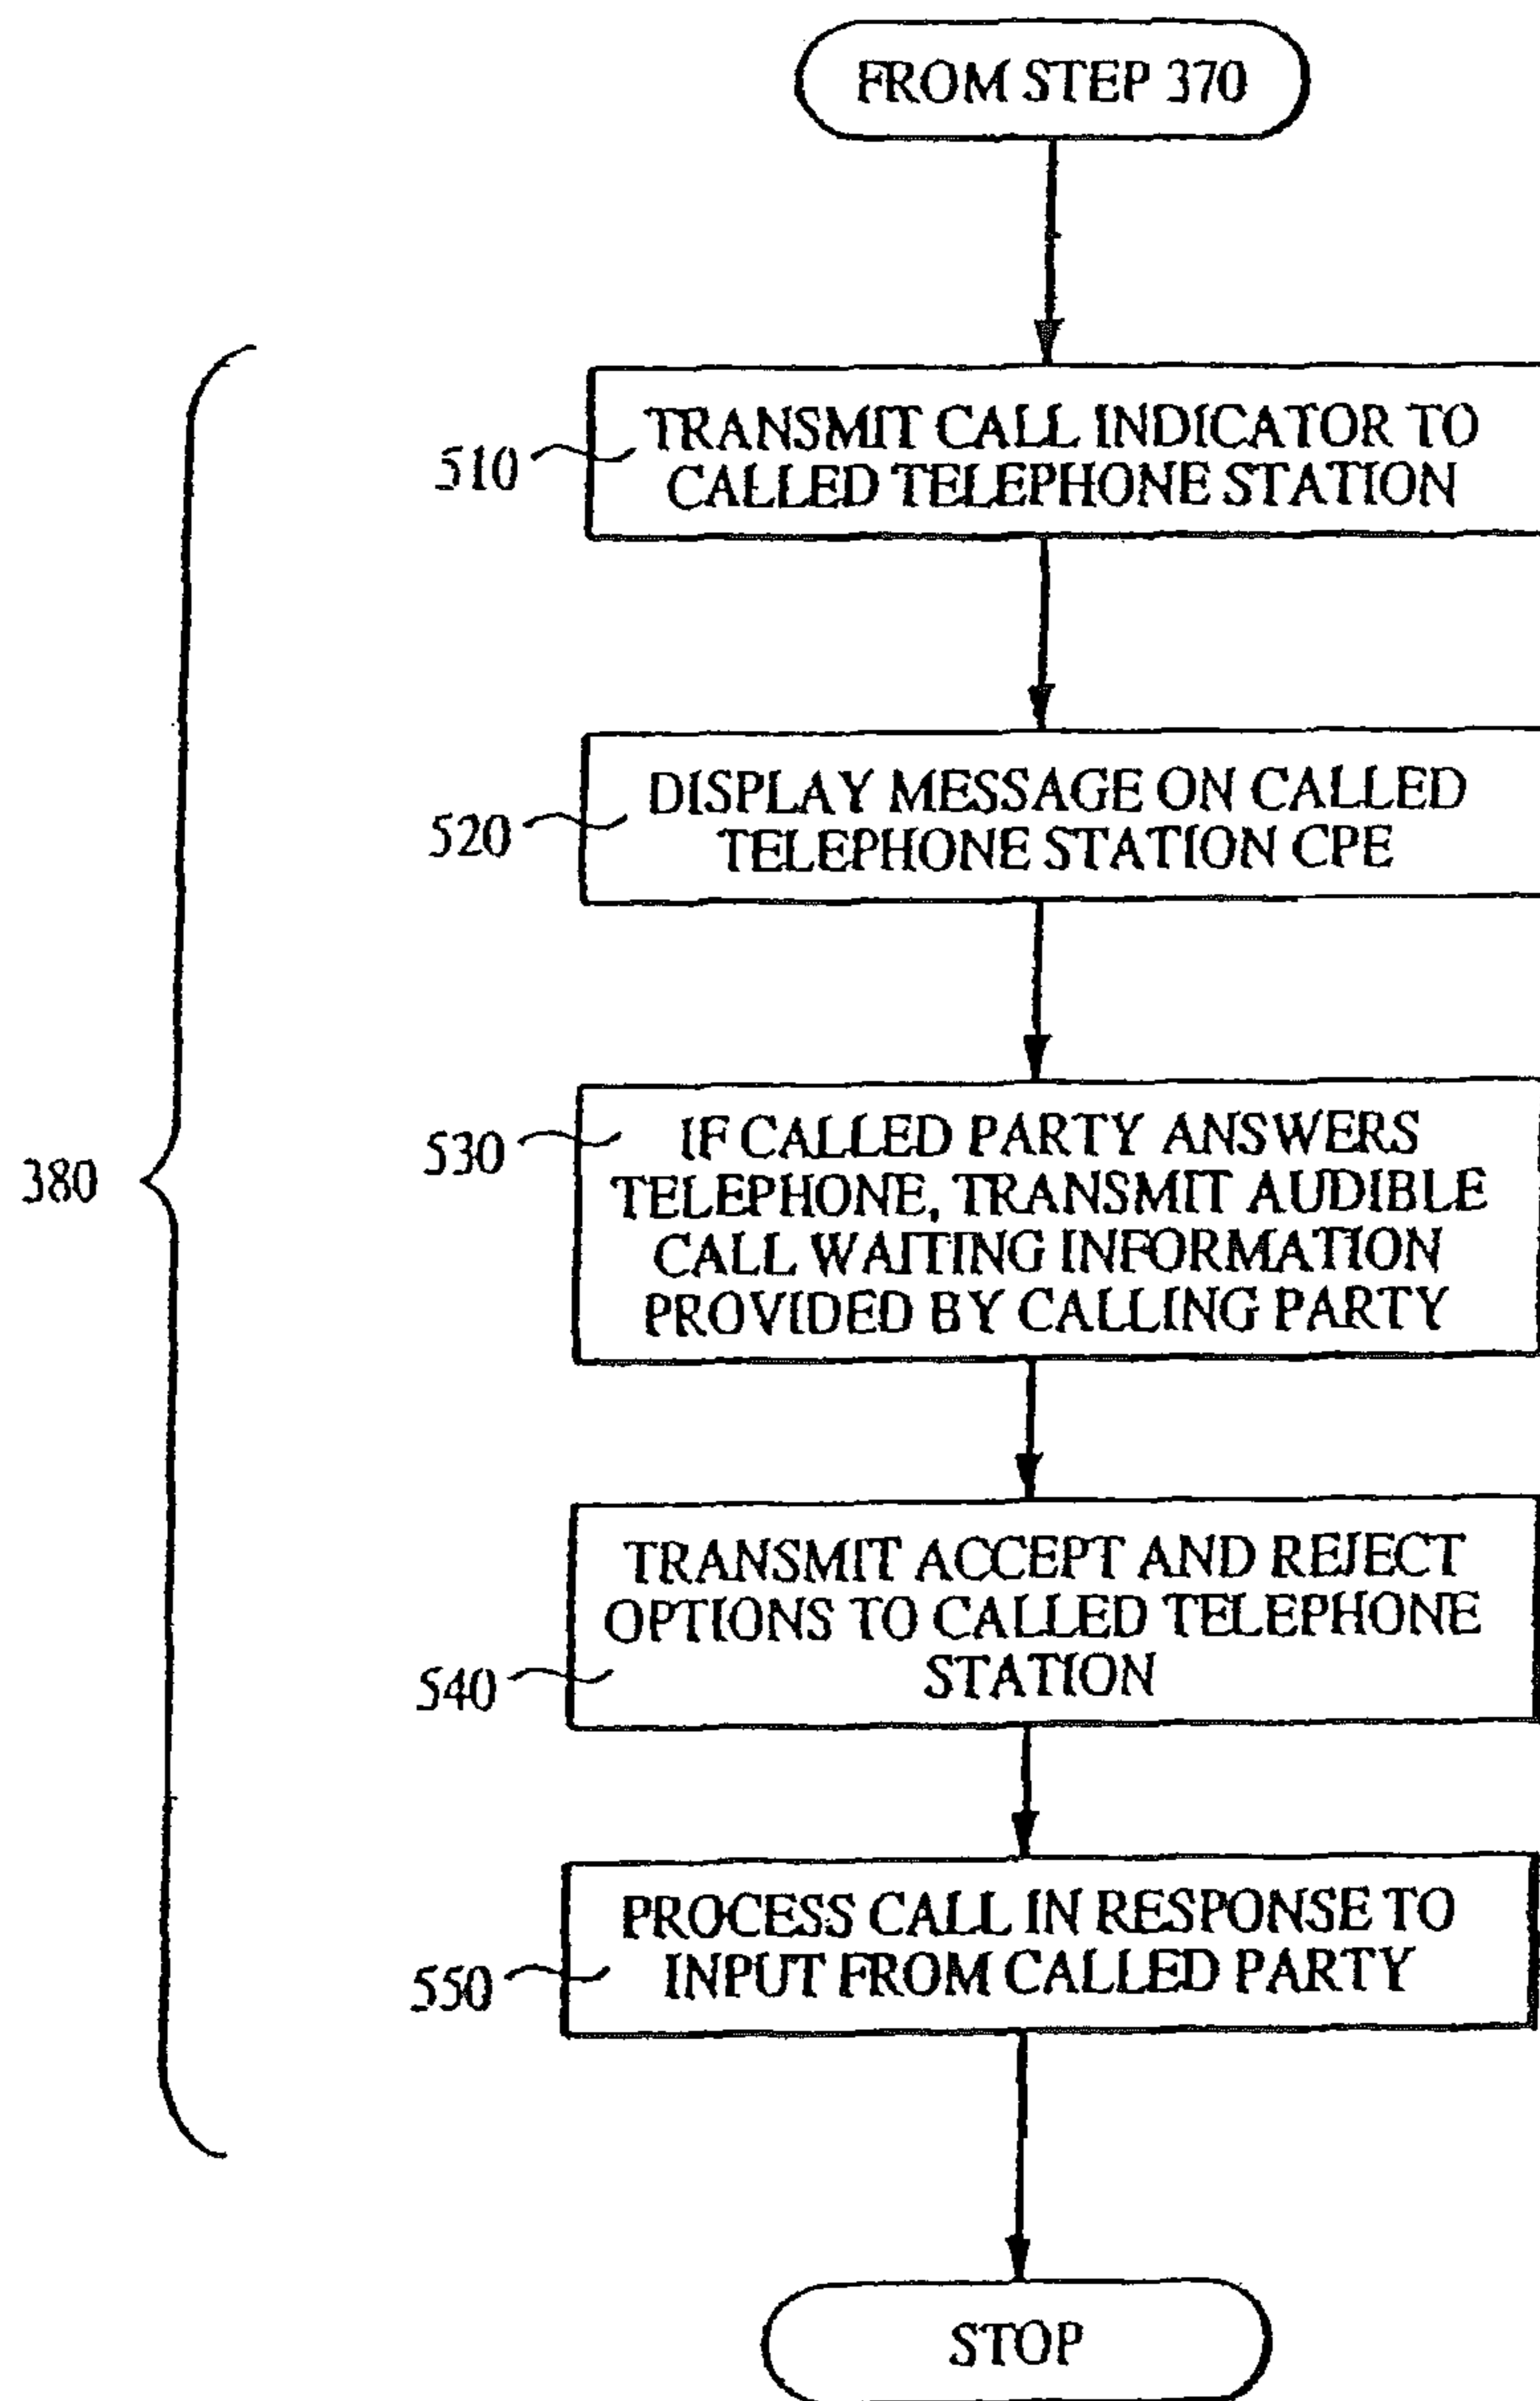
FROM STEP 370

380

510 TRANSMIT CALL INDICATOR TO CALLED TELEPHONE STATION

520 DISPLAY MESSAGE ON CALLED TELEPHONE STATION CPE

530 IF CALLED PARTY ANSWERS TELEPHONE, TRANSMIT AUDIBLE CALL WAITING INFORMATION PROVIDED BY CALLING PARTY

540 TRANSMIT ACCEPT AND REJECT OPTIONS TO CALLED TELEPHONE STATION

550 PROCESS CALL IN RESPONSE TO INPUT FROM CALLED PARTY

STOP